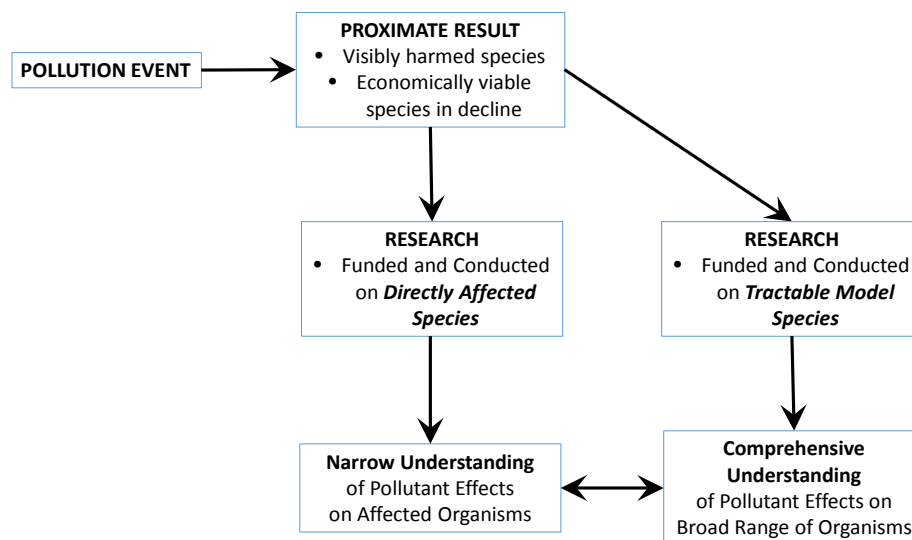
POLLUTION EVENT

PROXIMATE RESULT
- Visibly harmed species
- Economically viable species in decline

RESEARCH
- Funded and Conducted on ***Directly Affected Species***

RESEARCH
- Funded and Conducted on ***Tractable Model Species***

**Narrow Understanding** of Pollutant Effects on Affected Organisms

**Comprehensive Understanding** of Pollutant Effects on Broad Range of Organisms